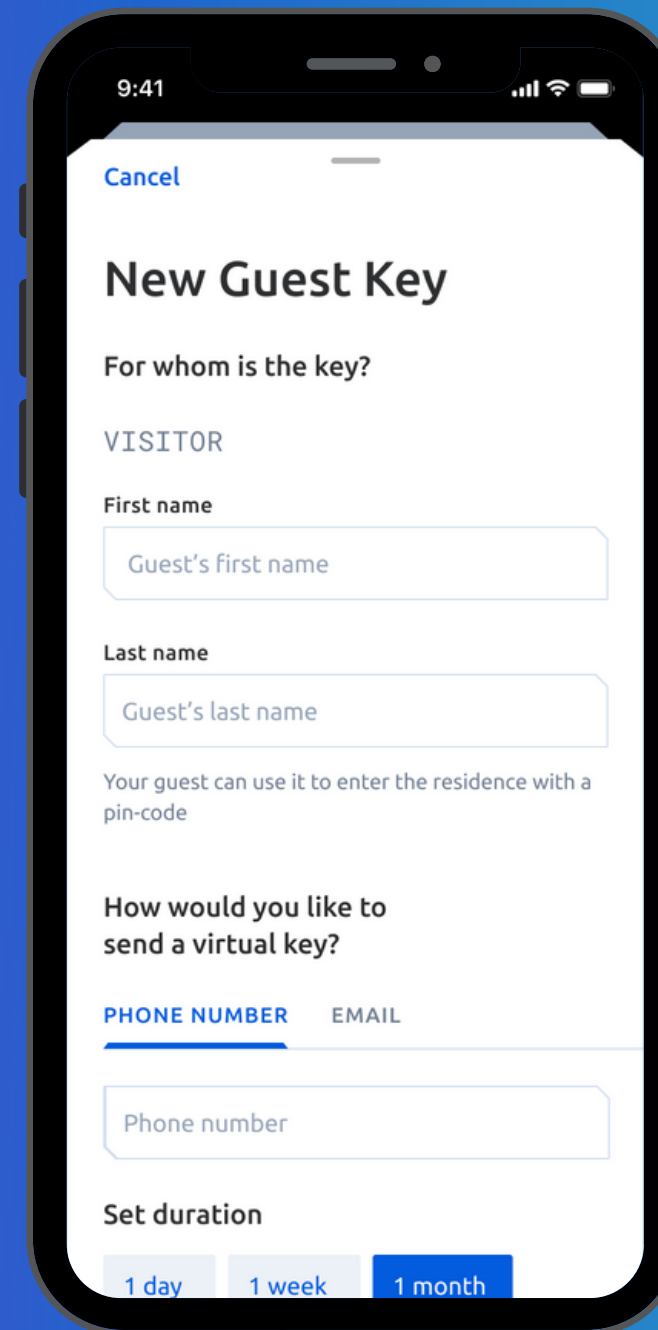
9:41

Cancel

New Guest Key

For whom is the key?

VISITOR

First name

Guest’s first name

Last name

Guest’s last name

Your guest can use it to enter the residence with a pin-code

How would you like to send a virtual key?

PHONE NUMBER EMAIL

Phone number

Set duration

1 day 1 week 1 month